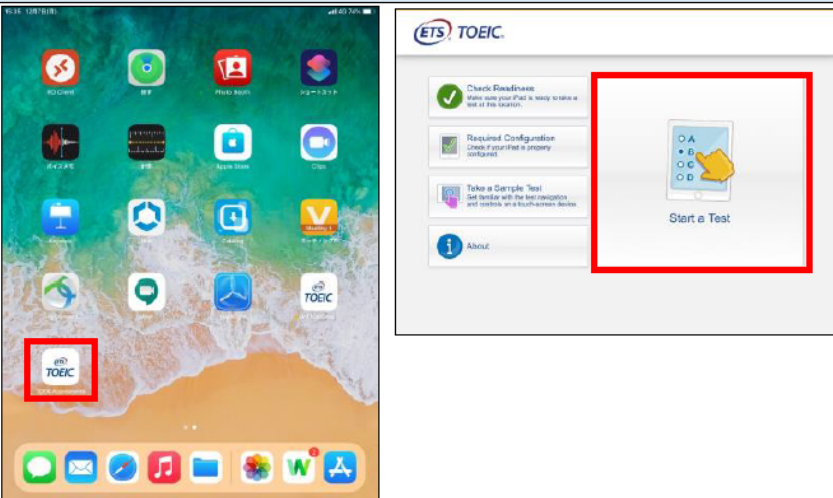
15:36 12月7日(月)
40 74%

RD Client
探す
Photo Booth
ショートカット
ボイスメモ
計測
Apple Store
Clips
Keynote
Cisco
Home
Meeting
TOEIC

ETS
TOEIC
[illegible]

2

ETS TOEIC.

Check Readiness
Make sure your iPad is ready to take a test at this location.

Required Configuration
Check if your iPad is properly configured.

Take a Sample Test
Get familiar with the test navigation and controls on a touch-screen device.

About

A
B
C
D

Start a Test